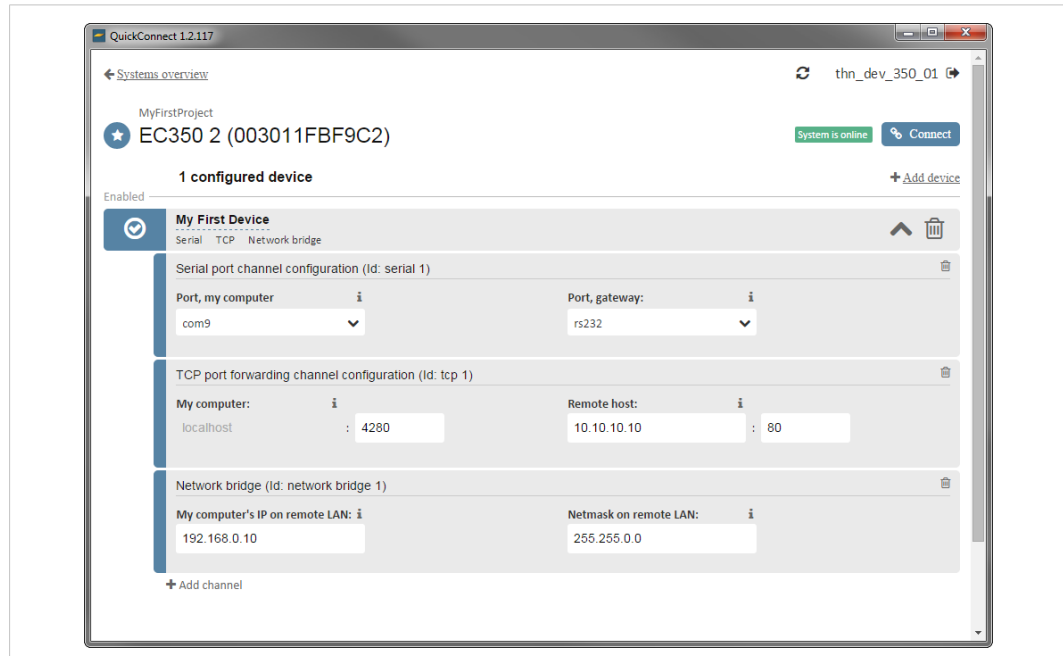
QuickConnect 1.2.117

Systems overview

thn_dev_350_01

MyFirstProject

EC350 2 (003011FBF9C2)

System is online

Connect

1 configured device

Add device

Enabled

My First Device

Serial TCP Network bridge

Serial port channel configuration (Id: serial 1)

Port, my computer

com9

Port, gateway:

rs232

TCP port forwarding channel configuration (Id: tcp 1)

My computer:

localhost : 4280

Remote host:

10.10.10.10 : 80

Network bridge (Id: network bridge 1)

My computer's IP on remote LAN:

192.168.0.10

Netmask on remote LAN:

255.255.0.0

Add channel